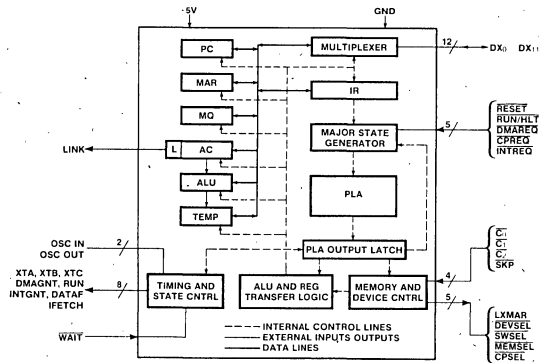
5V

GND

PC

MULTIPLEXER

12

$DX_0$ $DX_{11}$

MAR

IR

MQ

MAJOR STATE GENERATOR

5

$\overline{RESET}$
$\overline{RUN/HLT}$
$\overline{DMAREQ}$
$\overline{CPREQ}$
$\overline{INTREQ}$

LINK

L

AC

ALU

PLA

TEMP

$\overline{C_0}$
$\overline{C_1}$
$\overline{C_2}$
$\overline{SKP}$

OSC IN
OSC OUT

2

PLA OUTPUT LATCH

4

XTA, XTB, XTC
DMAGNT, RUN
INTGNT, DATAF
IFETCH

8

TIMING AND STATE CNTRL

ALU AND REG TRANSFER LOGIC

MEMORY AND DEVICE CNTRL

5

$\overline{LXMAR}$
$\overline{DEVSEL}$
$\overline{SWSEL}$
$\overline{MEMSEL}$
$\overline{CPSEL}$

$\overline{WAIT}$

INTERNAL CONTROL LINES
EXTERNAL INPUTS OUTPUTS
DATA LINES